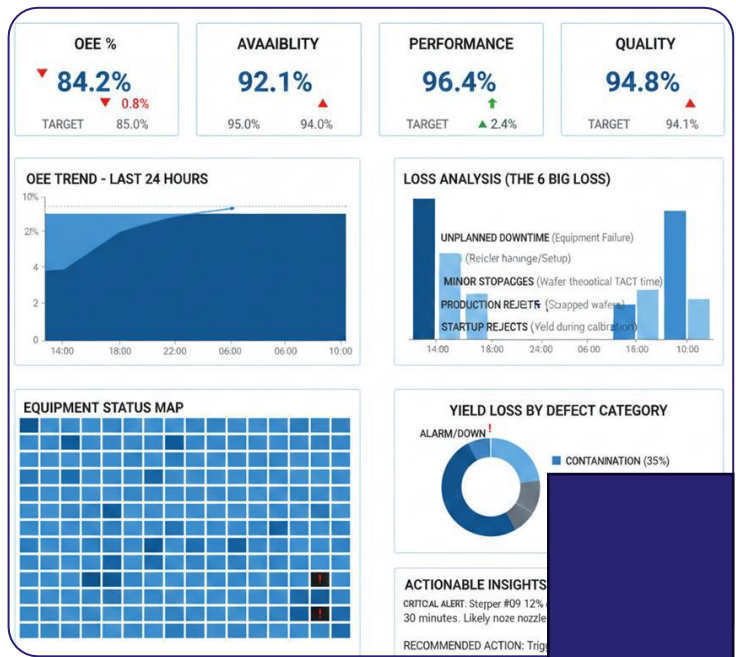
OEE %
84.2%
0.8%
TARGET 85.0%

AVAAIBLITY
92.1%
95.0% 94.0%

PERFORMANCE
96.4%
TARGET 2.4%

QUALITY
94.8%
TARGET 94.1%

OEE TREND - LAST 24 HOURS
10%
2%
4
2
0
14:00 18:00 22:00 06:00 06:00 10:00

LOSS ANALYSIS (THE 6 BIG LOSS)
UNPLANNED DOWNTIME (Equipment Failure)
(Reicler hanunge/Setup)
MINOR STOPACGES (Wafer theootical TACT time)
PRODUCTION REJECTS (Scrapped wafers)
STARTUP REJECTS (Yeld during calbration)
14:00 18:00 24:00 06:00 06:00 10:00

EQUIPMENT STATUS MAP
!
!

YIELD LOSS BY DEFECT CATEGORY
ALARM/DOWN !
CONTANINATION (35%)

ACTIONABLE INSIGHTS
CRITCAL ALERT: Stepper #09 12% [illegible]
30 minutes. Likely noze nozzle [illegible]
RECOMMENDED ACTION: Trig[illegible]